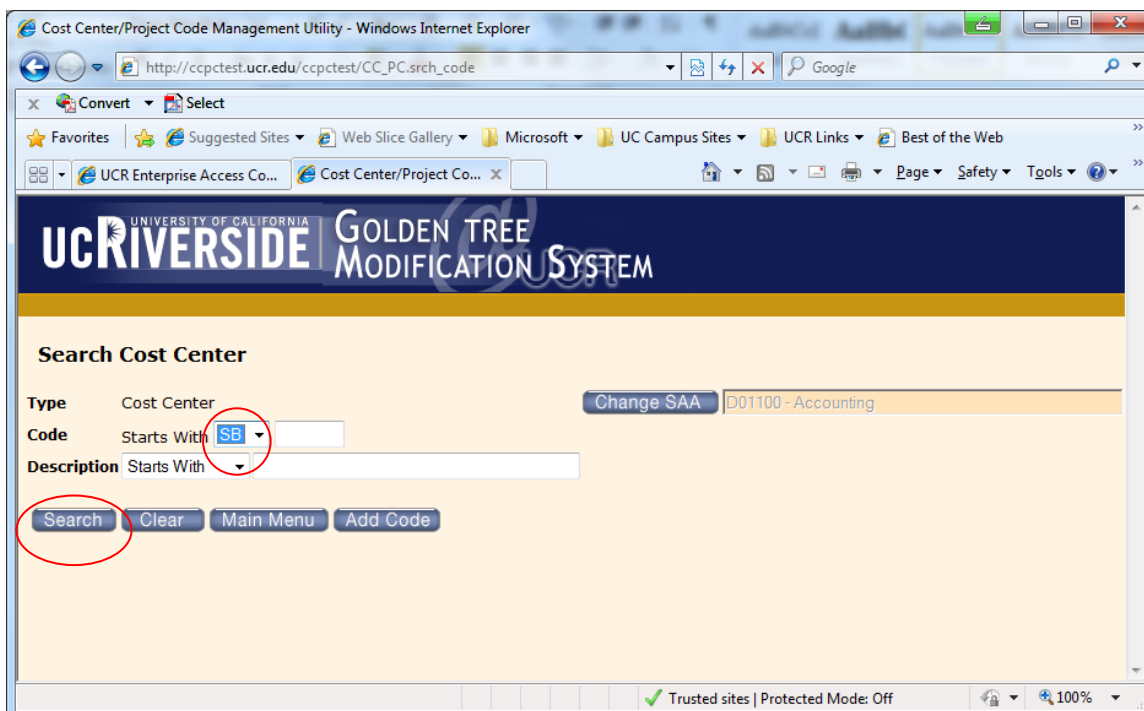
Cost Center/Project Code Management Utility - Windows Internet Explorer

http://ccpctest.ucr.edu/ccpctest/CC_PC.srch_code

Google

Convert Select

Favorites Suggested Sites Web Slice Gallery Microsoft UC Campus Sites UCR Links Best of the Web

UCR Enterprise Access Co... Cost Center/Project Co...

Page Safety Tools

UNIVERSITY OF CALIFORNIA UCRIVERSIDE GOLDEN TREE MODIFICATION SYSTEM

Search Cost Center

Type Cost Center

Change SAA D01100 - Accounting

Code Starts With SB

Description Starts With

Search Clear Main Menu Add Code

Trusted sites | Protected Mode: Off

100%